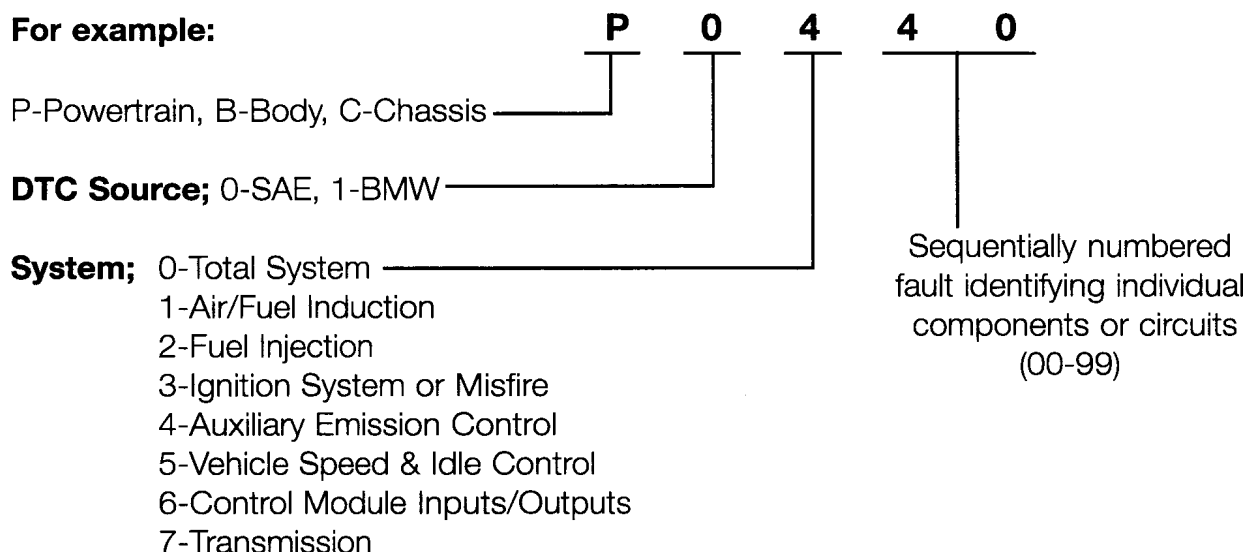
**For example:** P 0 4 4 0

P-Powertrain, B-Body, C-Chassis

**DTC Source;** 0-SAE, 1-BMW

**System;** 0-Total System
1-Air/Fuel Induction
2-Fuel Injection
3-Ignition System or Misfire
4-Auxiliary Emission Control
5-Vehicle Speed & Idle Control
6-Control Module Inputs/Outputs
7-Transmission

Sequentially numbered fault identifying individual components or circuits (00-99)